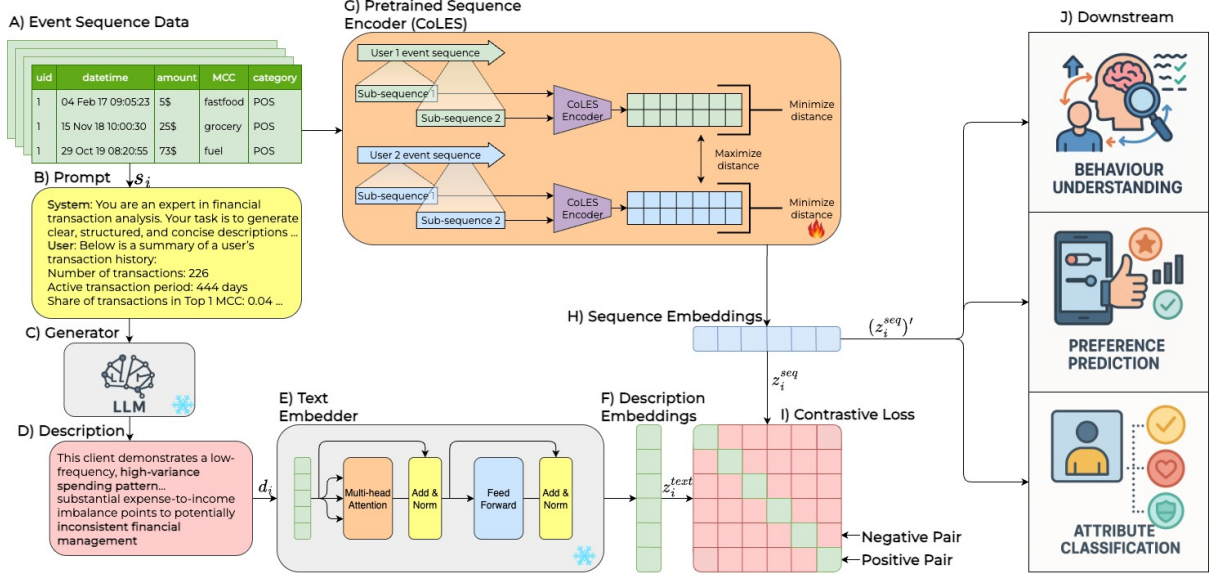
A) Event Sequence Data

| uid | datetime | amount | MCC | category |
|---|---|---|---|---|
| 1 | 04 Feb 17 09:05:23 | 5$ | fastfood | POS |
| 1 | 15 Nov 18 10:00:30 | 25$ | grocery | POS |
| 1 | 29 Oct 19 08:20:55 | 73$ | fuel | POS |

B) Prompt $s_i$

System: You are an expert in financial transaction analysis. Your task is to generate clear, structured, and concise descriptions ...
User: Below is a summary of a user's transaction history:
Number of transactions: 226
Active transaction period: 444 days
Share of transactions in Top 1 MCC: 0.04 ...

C) Generator

LLM

D) Description

This client demonstrates a low-frequency, high-variance spending pattern...
substantial expense-to-income imbalance points to potentially inconsistent financial management

G) Pretrained Sequence Encoder (CoLES)

User 1 event sequence
Sub-sequence 1
Sub-sequence 2
CoLES Encoder
Minimize distance
Maximize distance
User 2 event sequence
Sub-sequence 1
Sub-sequence 2
CoLES Encoder
Minimize distance

H) Sequence Embeddings

$(z_i^{seq})'$

$z_i^{seq}$

E) Text Embedder

$d_i$

Multi-head Attention
Add & Norm
Feed Forward
Add & Norm

F) Description Embeddings

$z_i^{text}$

I) Contrastive Loss

Negative Pair
Positive Pair

J) Downstream

BEHAVIOUR UNDERSTANDING

PREFERENCE PREDICTION

ATTRIBUTE CLASSIFICATION